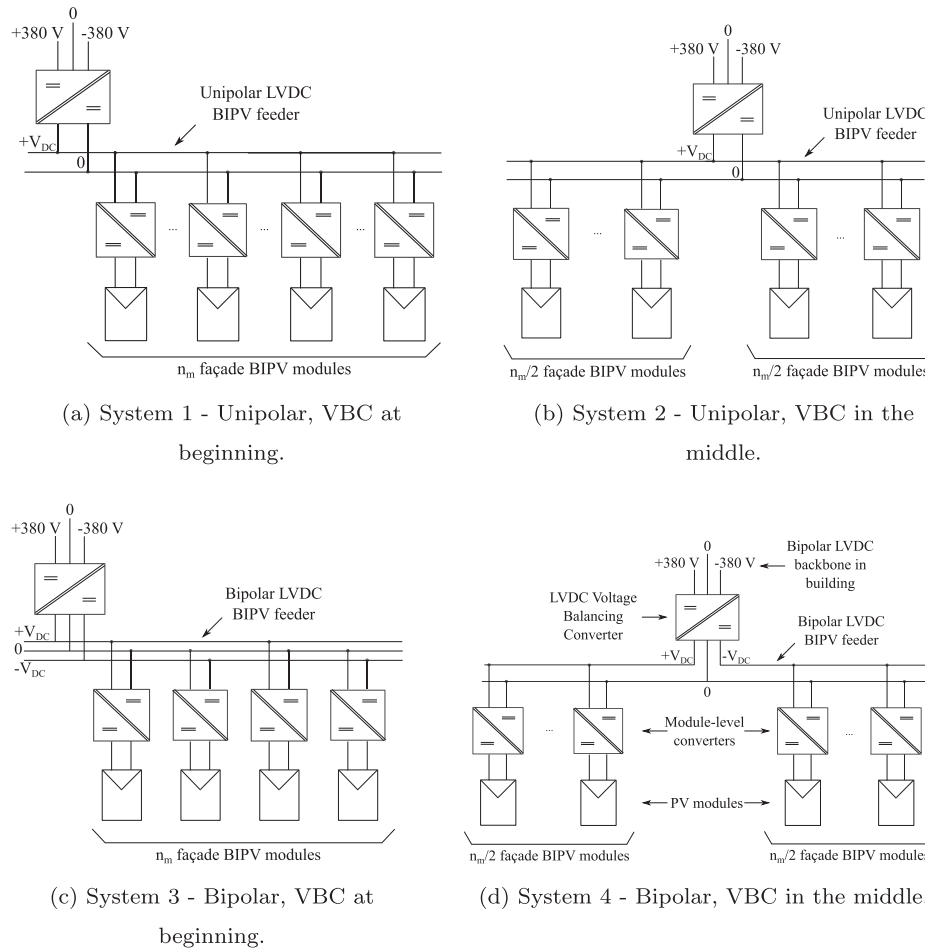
0
+380 V -380 V

Unipolar LVDC BIPV feeder

$+V_{DC}$

0

...

...

...

$n_m$ façade BIPV modules

(a) System 1 - Unipolar, VBC at beginning.

0
+380 V -380 V

Unipolar LVDC BIPV feeder

$+V_{DC}$

0

...

...

$n_m/2$ façade BIPV modules

$n_m/2$ façade BIPV modules

(b) System 2 - Unipolar, VBC in the middle.

0
+380 V -380 V

Bipolar LVDC BIPV feeder

$+V_{DC}$
0
$-V_{DC}$

$n_m$ façade BIPV modules

(c) System 3 - Bipolar, VBC at beginning.

0
+380 V -380 V

Bipolar LVDC backbone in building

LVDC Voltage Balancing Converter

Bipolar LVDC BIPV feeder

$+V_{DC}$ $-V_{DC}$

0

...

Module-level converters

...

PV modules

$n_m/2$ façade BIPV modules

$n_m/2$ façade BIPV modules

(d) System 4 - Bipolar, VBC in the middle